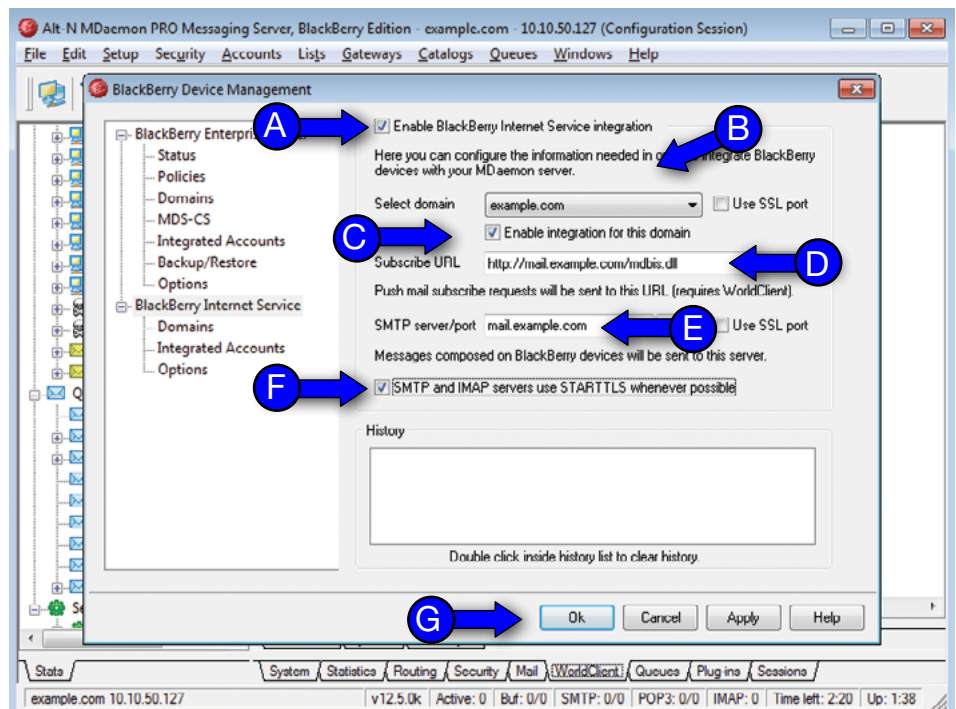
Alt-N MDaemon PRO Messaging Server, BlackBerry Edition - example.com - 10.10.50.127 (Configuration Session)

File Edit Setup Security Accounts Lists Gateways Catalogs Queues Windows Help

BlackBerry Device Management

BlackBerry Enterpri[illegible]
Status
Policies
Domains
MDS-CS
Integrated Accounts
Backup/Restore
Options
BlackBerry Internet Service
Domains
Integrated Accounts
Options

A

Enable BlackBerry Internet Service integration

B

Here you can configure the information needed in o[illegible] integrate BlackBerry devices with your MDaemon server.

Select domain example.com Use SSL port

C

Enable integration for this domain

Subscribe URL http://mail.example.com/mdbis.dll

D

Push mail subscribe requests will be sent to this URL (requires WorldClient).

SMTP server/port mail.example.com

E

Use SSL port

Messages composed on BlackBerry devices will be sent to this server.

F

SMTP and IMAP servers use STARTTLS whenever possible

History

Double click inside history list to clear history.

G

Ok Cancel Apply Help

Stats System Statistics Routing Security Mail WorldClient Queues Plug-ins Sessions

example.com 10.10.50.127 v12.5.0k Active: 0 Buf: 0/0 SMTP: 0/0 POP3: 0/0 IMAP: 0 Time left: 2:20 Up: 1:38